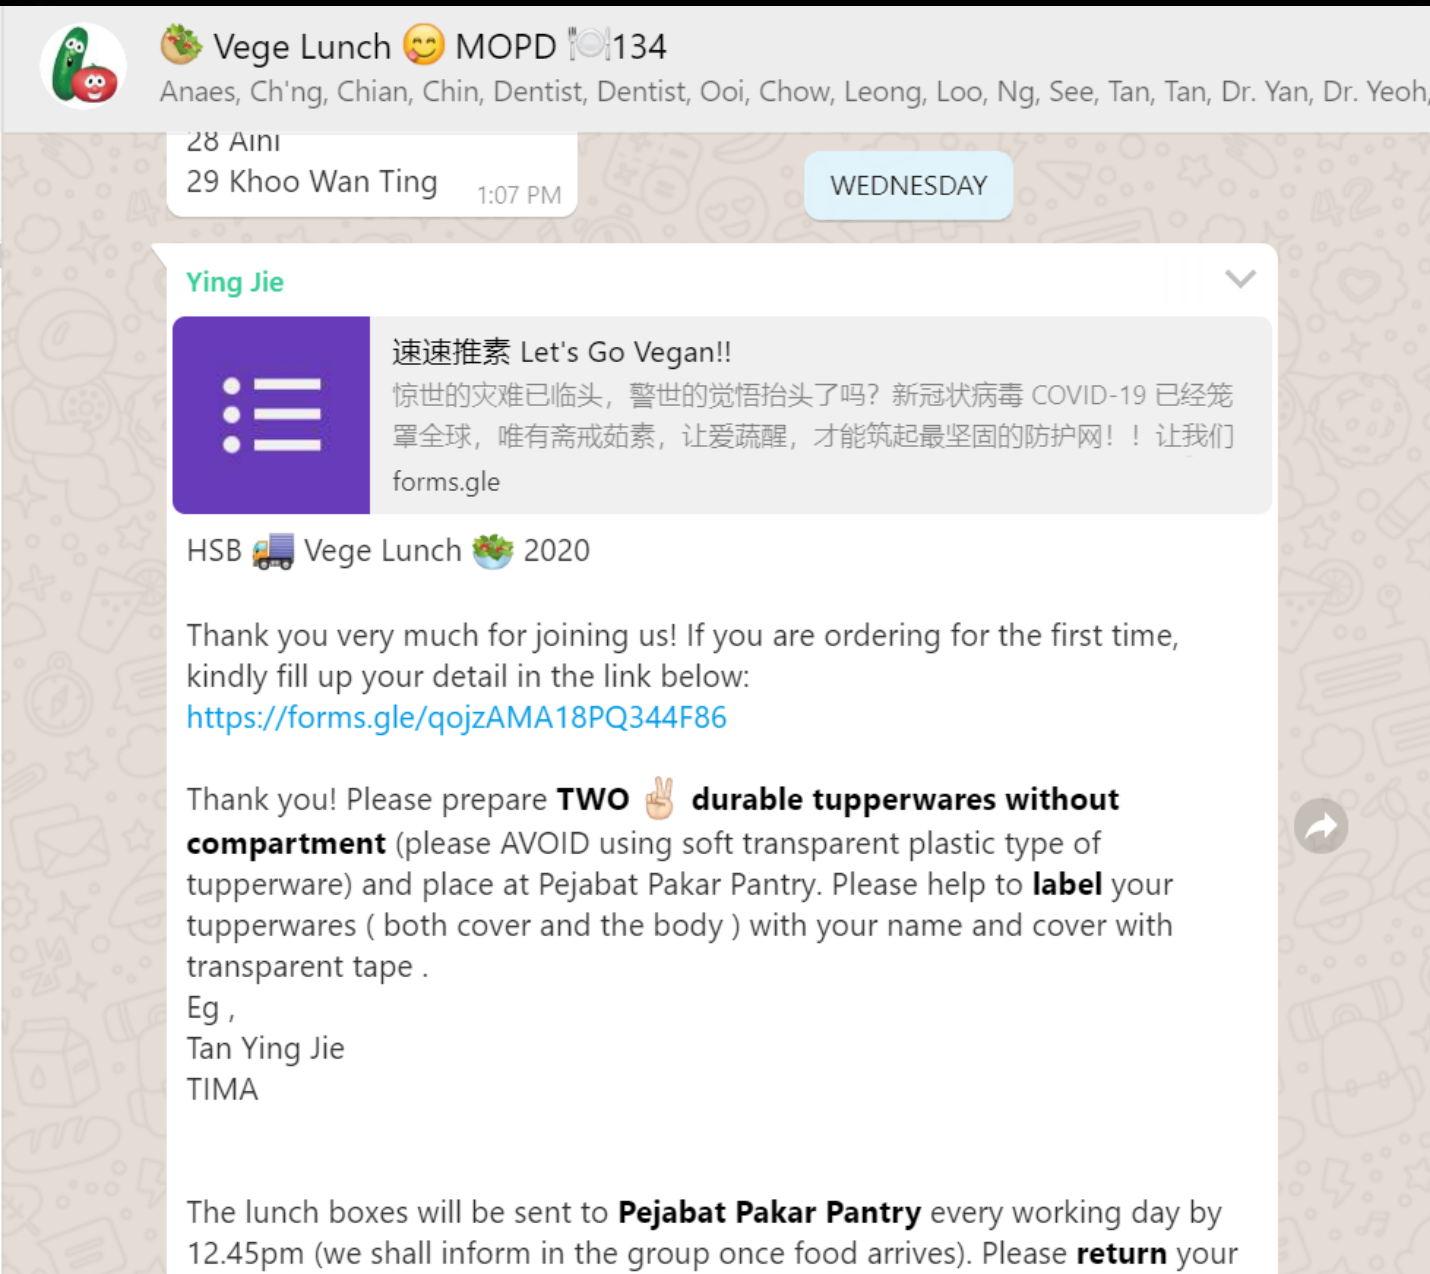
🥗 Vege Lunch 😋 MOPD 🍽️134
Anaes, Ch'ng, Chian, Chin, Dentist, Dentist, Ooi, Chow, Leong, Loo, Ng, See, Tan, Tan, Dr. Yan, Dr. Yeoh,

28 Aini
29 Khoo Wan Ting 1:07 PM

WEDNESDAY

Ying Jie

速速推素 Let's Go Vegan!!
惊世的灾难已临头，警世的觉悟抬头了吗？新冠状病毒 COVID-19 已经笼罩全球，唯有斋戒茹素，让爱蔬醒，才能筑起最坚固的防护网！！让我们
forms.gle

HSB 🚚 Vege Lunch 🥗 2020

Thank you very much for joining us! If you are ordering for the first time, kindly fill up your detail in the link below:
https://forms.gle/qojzAMA18PQ344F86

Thank you! Please prepare **TWO** ✌️ **durable tupperwares without compartment** (please AVOID using soft transparent plastic type of tupperware) and place at Pejabat Pakar Pantry. Please help to **label** your tupperwares ( both cover and the body ) with your name and cover with transparent tape .
Eg ,
Tan Ying Jie
TIMA

The lunch boxes will be sent to **Pejabat Pakar Pantry** every working day by 12.45pm (we shall inform in the group once food arrives). Please **return** your